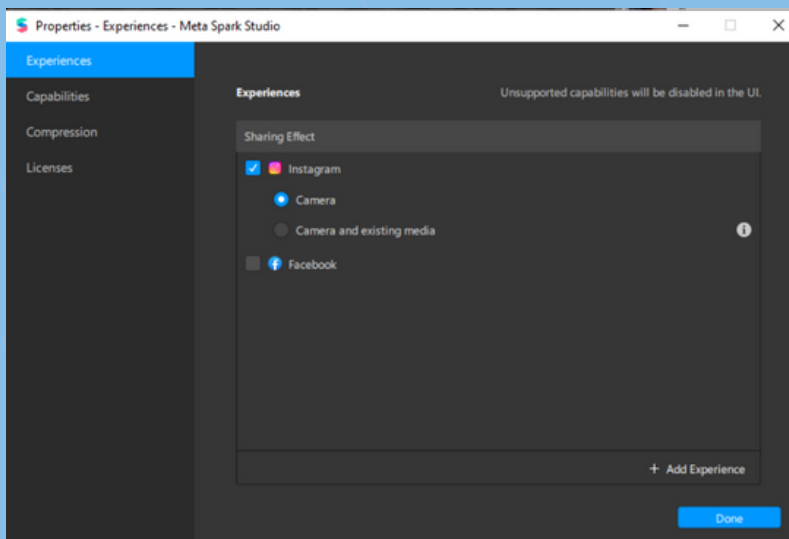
Properties - Experiences - Meta Spark Studio

Experiences
Capabilities
Compression
Licenses

Experiences

Unsupported capabilities will be disabled in the UI.

Sharing Effect

Instagram

Camera

Camera and existing media

Facebook

+ Add Experience

Done